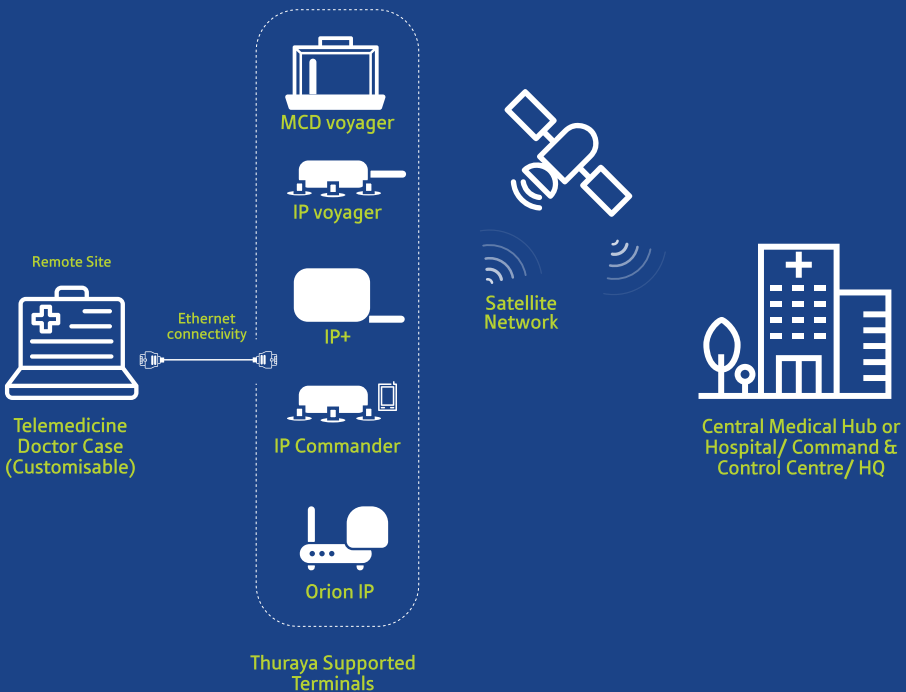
Remote Site

Telemedicine Doctor Case (Customisable)

Ethernet connectivity

MCD voyager

IP voyager

IP+

IP Commander

Orion IP

Thuraya Supported Terminals

Satellite Network

Central Medical Hub or Hospital/ Command & Control Centre/ HQ